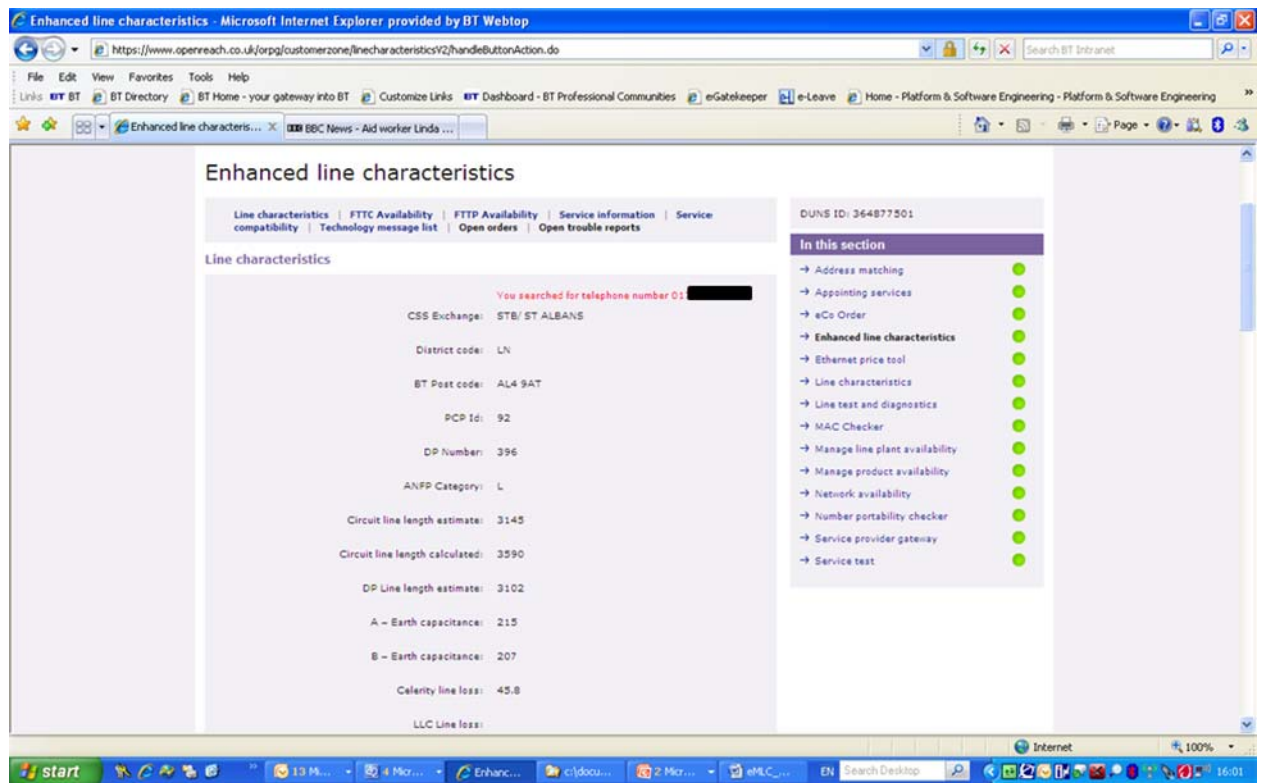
Enhanced line characteristics - Microsoft Internet Explorer provided by BT Webtop

https://www.openreach.co.uk/orpg/customerzone/linecharacteristicsV2/handleButtonAction.do

Search BT Intranet

File Edit View Favorites Tools Help

Links BT BT BT Directory BT Home - your gateway into BT Customize Links BT Dashboard - BT Professional Communities eGatekeeper e-Leave Home - Platform & Software Engineering - Platform & Software Engineering

Enhanced line characteris... BBC News - Aid worker Linda ...

Page Tools

Enhanced line characteristics

Line characteristics | FTTC Availability | FTTP Availability | Service information | Service compatibility | Technology message list | Open orders | Open trouble reports

Line characteristics

You searched for telephone number 01 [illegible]

CSS Exchange: STB/ ST ALBANS

District code: LN

BT Post code: AL4 9AT

PCP Id: 92

DP Number: 396

ANFP Category: L

Circuit line length estimate: 3145

Circuit line length calculated: 3590

DP Line length estimate: 3102

A – Earth capacitance: 215

B – Earth capacitance: 207

Celerity line loss: 45.8

LLC Line loss:

DUNS ID: 364877501

In this section

→ Address matching
→ Appointing services
→ eCo Order
→ Enhanced line characteristics
→ Ethernet price tool
→ Line characteristics
→ Line test and diagnostics
→ MAC Checker
→ Manage line plant availability
→ Manage product availability
→ Network availability
→ Number portability checker
→ Service provider gateway
→ Service test

Internet 100%

start 13 M... 4 Micr... Enhanc... c:\docu... 2 Micr... eMLC_... EN Search Desktop 16:01